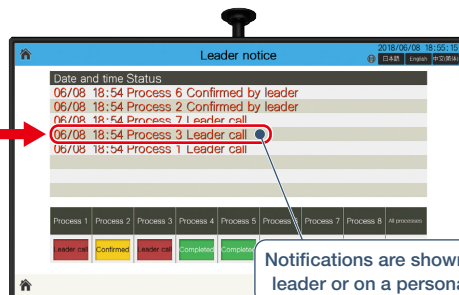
Leader notice

2018/06/08 18:55:15

日本語 English 中文(简体)

Date and time Status
06/08 18:54 Process 6 Confirmed by leader
06/08 18:54 Process 2 Confirmed by leader
06/08 18:54 Process 7 Leader call
06/08 18:54 Process 3 Leader call
06/08 18:54 Process 1 Leader call

| Process 1 | Process 2 | Process 3 | Process 4 | Process 5 | Process 6 | Process 7 | Process 8 | All processes |
|---|---|---|---|---|---|---|---|---|
| Leader call | Confirmed | Leader call | Completed | Completed | | | | |

Notifications are shown
leader or on a persona